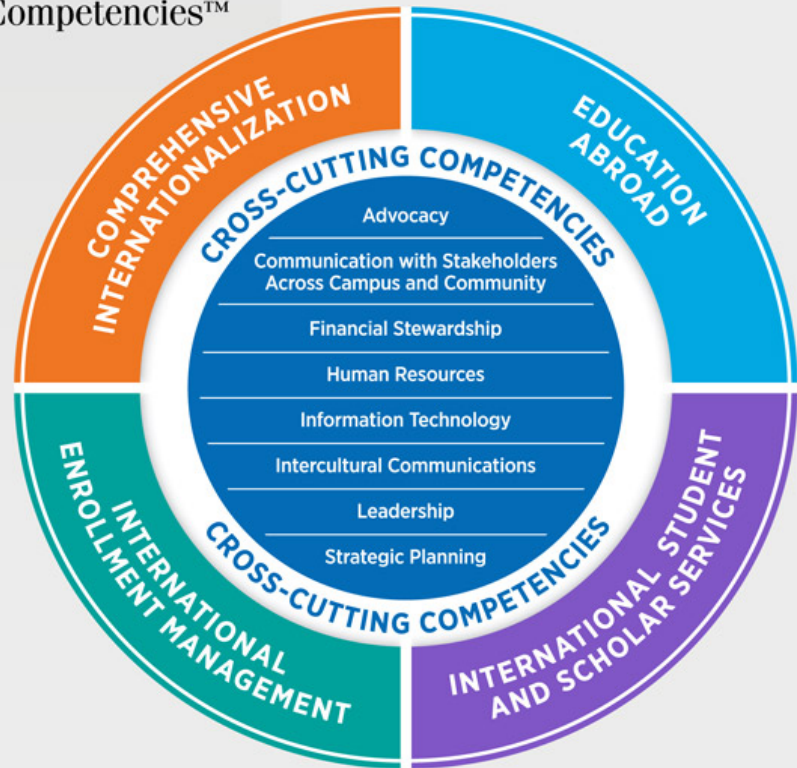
Competencies™

COMPREHENSIVE INTERNATIONALIZATION

EDUCATION ABROAD

CROSS-CUTTING COMPETENCIES

Advocacy

Communication with Stakeholders Across Campus and Community

Financial Stewardship

Human Resources

Information Technology

Intercultural Communications

Leadership

Strategic Planning

CROSS-CUTTING COMPETENCIES

INTERNATIONAL ENROLLMENT MANAGEMENT

INTERNATIONAL STUDENT AND SCHOLAR SERVICES